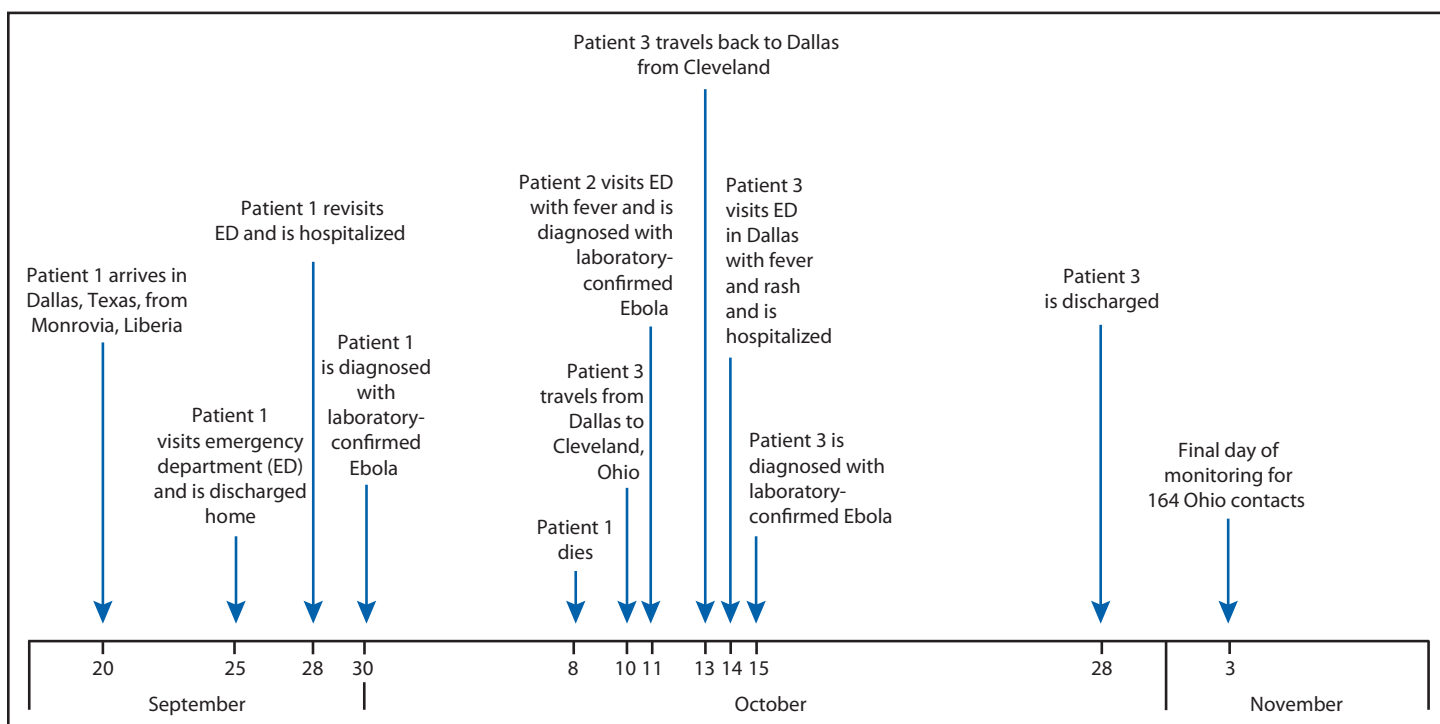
Patient 3 travels back to Dallas from Cleveland

Patient 2 visits ED with fever and is diagnosed with laboratory-confirmed Ebola

Patient 3 visits ED in Dallas with fever and rash and is hospitalized

Patient 1 revisits ED and is hospitalized

Patient 1 arrives in Dallas, Texas, from Monrovia, Liberia

Patient 3 is discharged

Patient 1 is diagnosed with laboratory-confirmed Ebola

Patient 3 travels from Dallas to Cleveland, Ohio

Patient 1 visits emergency department (ED) and is discharged home

Patient 3 is diagnosed with laboratory-confirmed Ebola

Final day of monitoring for 164 Ohio contacts

Patient 1 dies

20 25 28 30 8 10 11 13 14 15 28 3

September

October

November